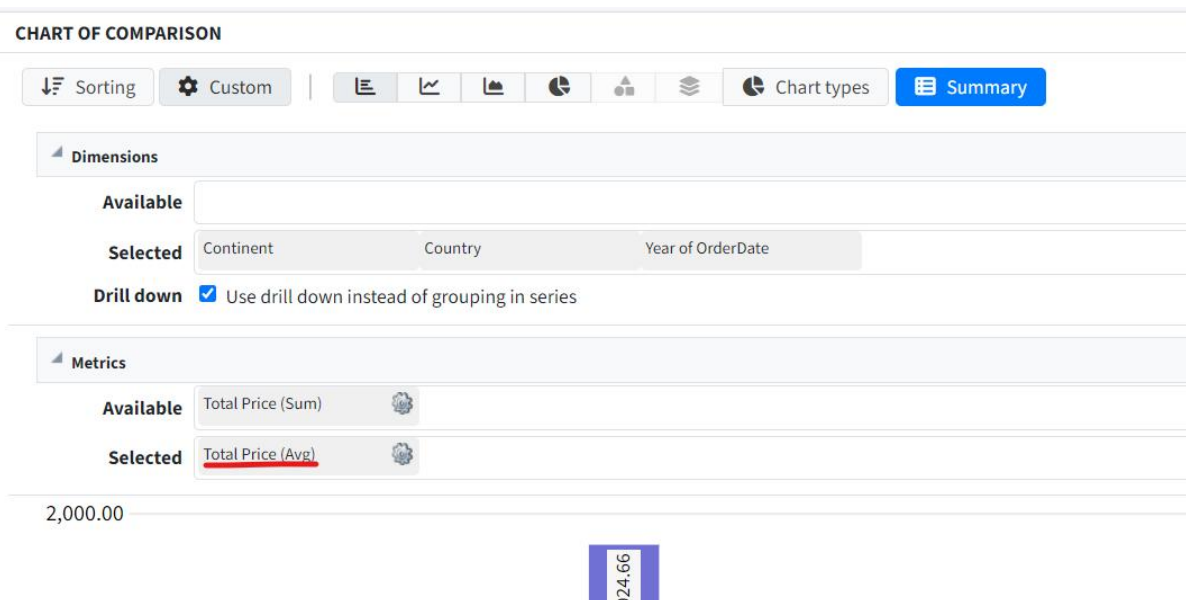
CHART OF COMPARISON

Sorting Custom Chart types Summary

Dimensions

Available

Selected Continent Country Year of OrderDate

Drill down Use drill down instead of grouping in series

Metrics

Available Total Price (Sum)

Selected Total Price (Avg)

2,000.00

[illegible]24.66